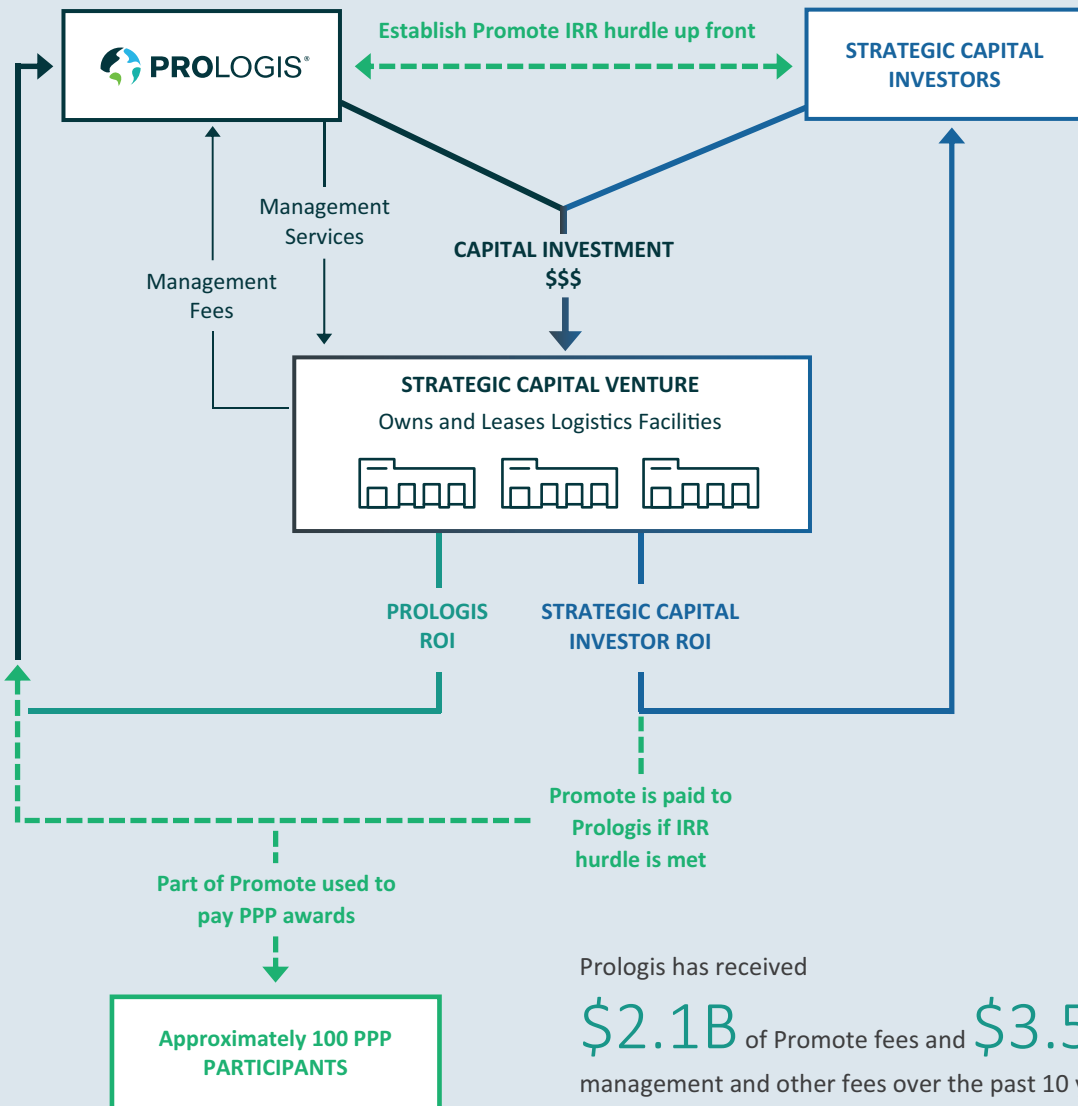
PROLOGIS®

Establish Promote IRR hurdle up front

STRATEGIC CAPITAL INVESTORS

Management Services

Management Fees

CAPITAL INVESTMENT $$$

STRATEGIC CAPITAL VENTURE

Owns and Leases Logistics Facilities

PROLOGIS ROI

STRATEGIC CAPITAL INVESTOR ROI

Promote is paid to Prologis if IRR hurdle is met

Part of Promote used to pay PPP awards

Approximately 100 PPP PARTICIPANTS

Prologis has received

$2.1B of Promote fees and $3.5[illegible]

management and other fees over the past 10 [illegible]